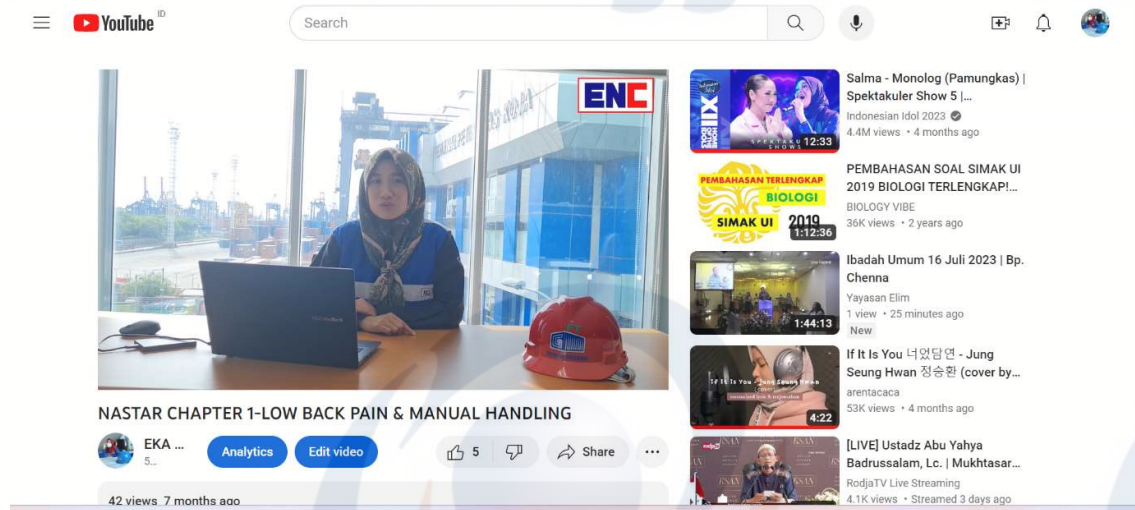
YouTube ID

Search

ENC

NASTAR CHAPTER 1-LOW BACK PAIN & MANUAL HANDLING

EKA ...
5...

Analytics

Edit video

5

Share

...

42 views 7 months ago

Salma - Monolog (Pamungkas) | Spektakuler Show 5 |...
Indonesian Idol 2023
4.4M views • 4 months ago
12:33

PEMBAHASAN TERLENGKAP
BIOLOGI
SIMAK UI 2019
1:12:36
PEMBAHASAN SOAL SIMAK UI 2019 BIOLOGI TERLENGKAP!...
BIOLOGY VIBE
36K views • 2 years ago

1:44:13
Ibadah Umum 16 Juli 2023 | Bp. Chenna
Yayasan Elim
1 view • 25 minutes ago
New

4:22
If It Is You 너였다면 - Jung Seung Hwan 정승환 (cover by...
arentacaca
53K views • 4 months ago

[LIVE] Ustadz Abu Yahya Badrussalam, Lc. | Mukhtasar...
RodjaTV Live Streaming
4.1K views • Streamed 3 days ago